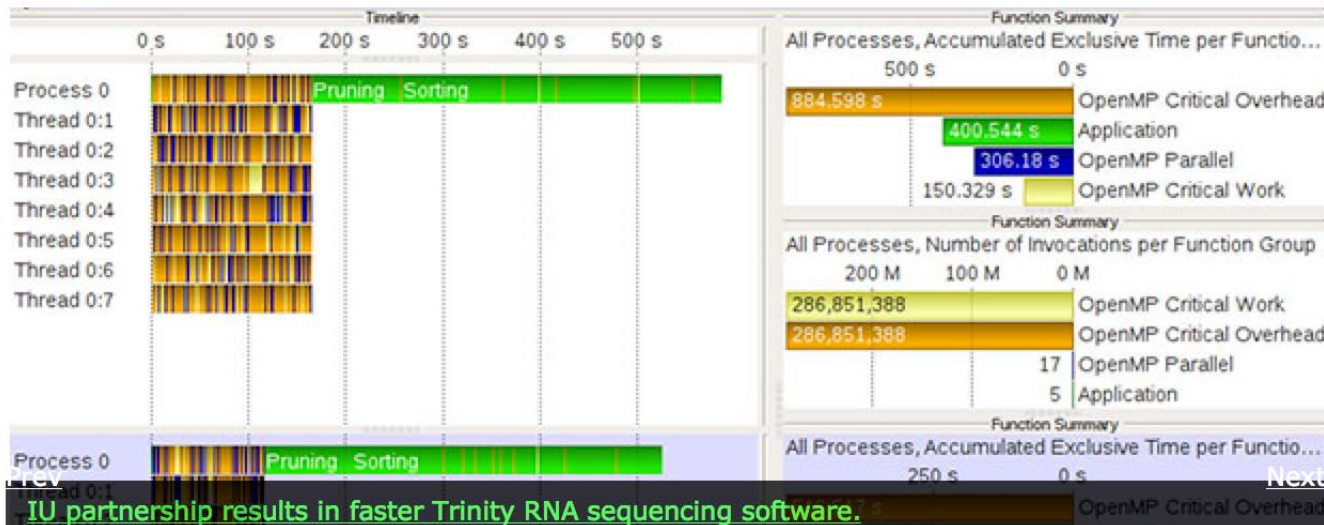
Timeline
0 s 100 s 200 s 300 s 400 s 500 s

Process 0 Pruning Sorting
Thread 0:1
Thread 0:2
Thread 0:3
Thread 0:4
Thread 0:5
Thread 0:6
Thread 0:7

Process 0 Pruning Sorting
Thread 0:1

Function Summary
All Processes, Accumulated Exclusive Time per Functio...
500 s 0 s
884.598 s OpenMP Critical Overhead
400.544 s Application
306.18 s OpenMP Parallel
150.329 s OpenMP Critical Work

Function Summary
All Processes, Number of Invocations per Function Group
200 M 100 M 0 M
286,851,388 OpenMP Critical Work
286,851,388 OpenMP Critical Overhead
17 OpenMP Parallel
5 Application

Function Summary
All Processes, Accumulated Exclusive Time per Functio...
250 s 0 s
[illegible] OpenMP Critical Overhead

Prev
Next
IU partnership results in faster Trinity RNA sequencing software.